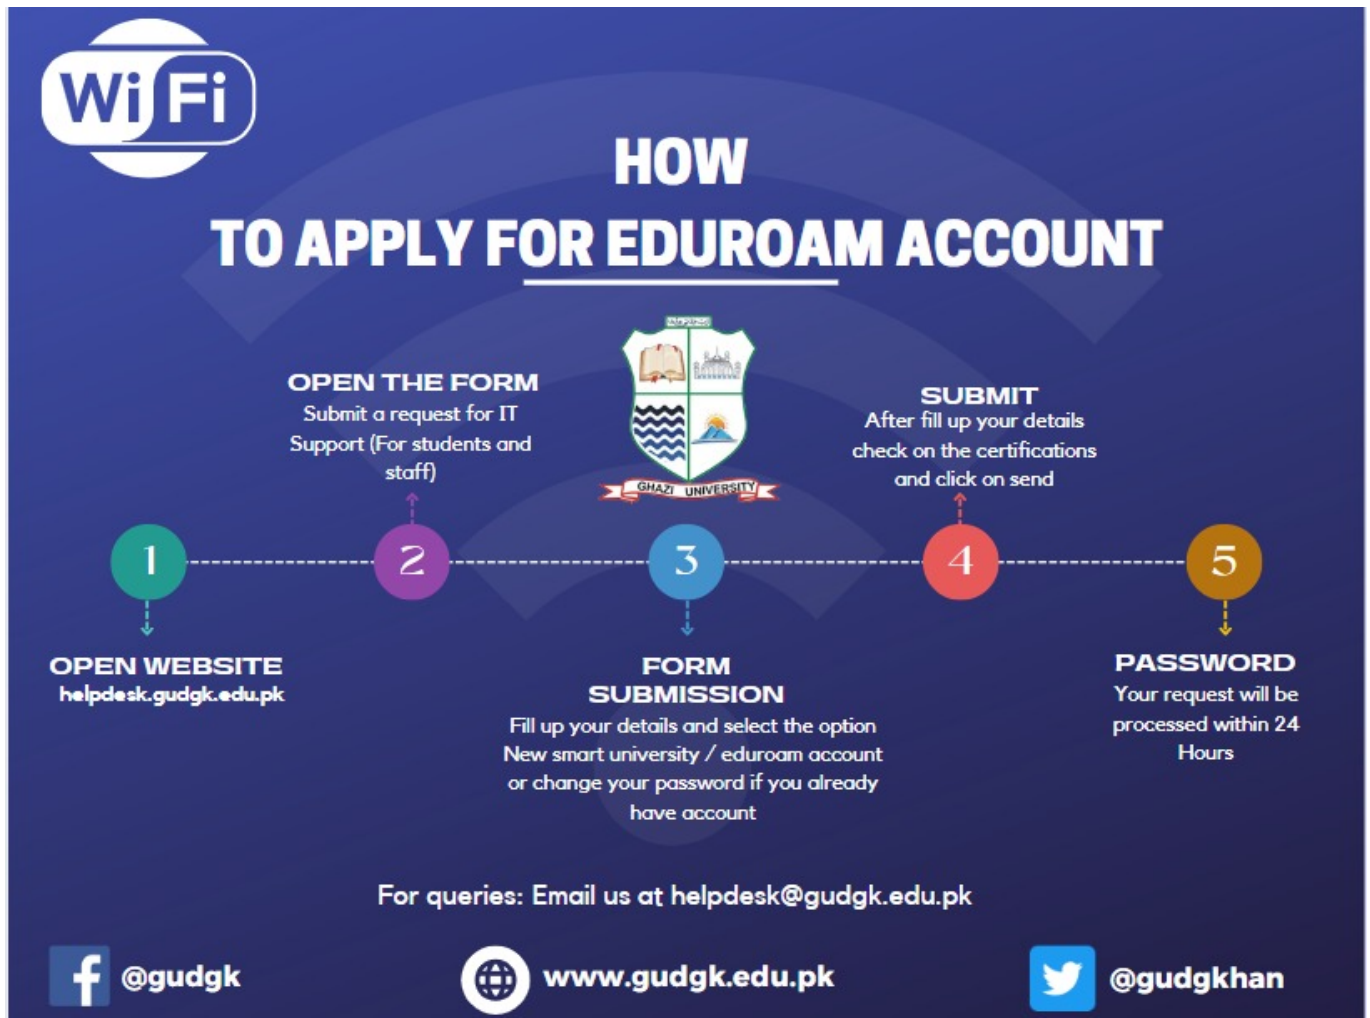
WiFi

HOW
TO APPLY FOR EDUROAM ACCOUNT

GHAZI UNIVERSITY

1

OPEN WEBSITE
helpdesk.gudgk.edu.pk

2

OPEN THE FORM
Submit a request for IT Support (For students and staff)

3

FORM SUBMISSION
Fill up your details and select the option New smart university / eduroam account or change your password if you already have account

4

SUBMIT
After fill up your details check on the certifications and click on send

5

PASSWORD
Your request will be processed within 24 Hours

For queries: Email us at helpdesk@gudgk.edu.pk

@gudgk

www.gudgk.edu.pk

@gudgkhan